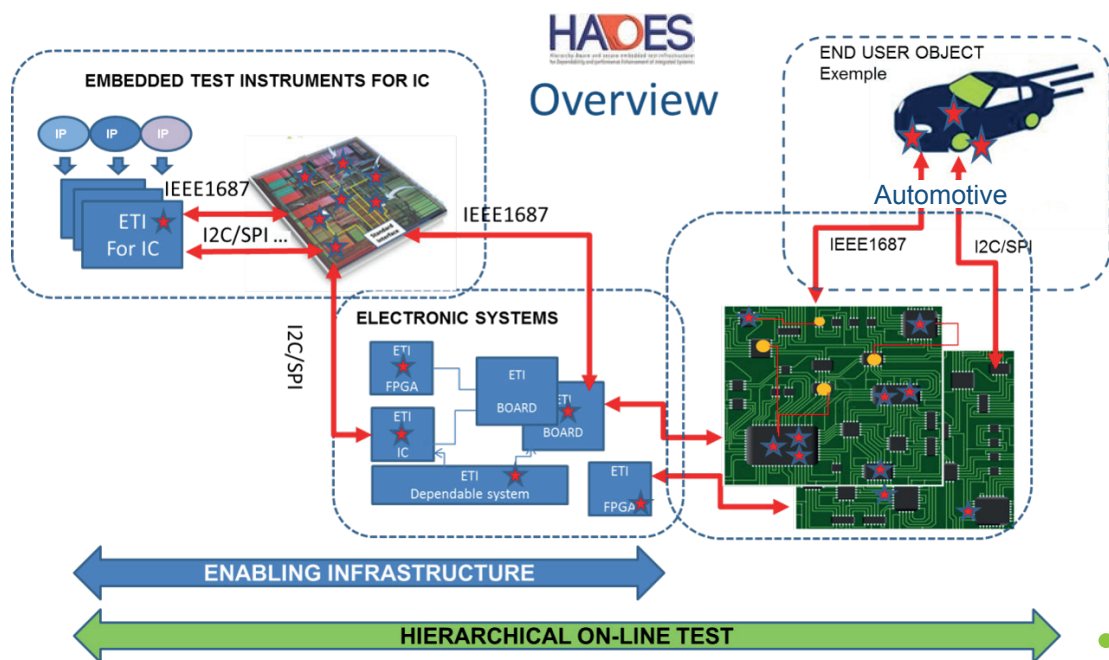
HADES
Hierarchy-Aware and secure embedded test infrastructure for Dependability and performance Enhancement of integrated Systems

Overview

EMBEDDED TEST INSTRUMENTS FOR IC

IP IP IP

ETI For IC

IEEE1687

I2C/SPI ...

Standard interface

IEEE1687

END USER OBJECT
Exemple

Automotive

IEEE1687

I2C/SPI

I2C/SPI

ELECTRONIC SYSTEMS

ETI FPGA

ETI IC

ETI BOARD

ETI BOARD

ETI Dependable system

ETI FPGA

ENABLING INFRASTRUCTURE

HIERARCHICAL ON-LINE TEST